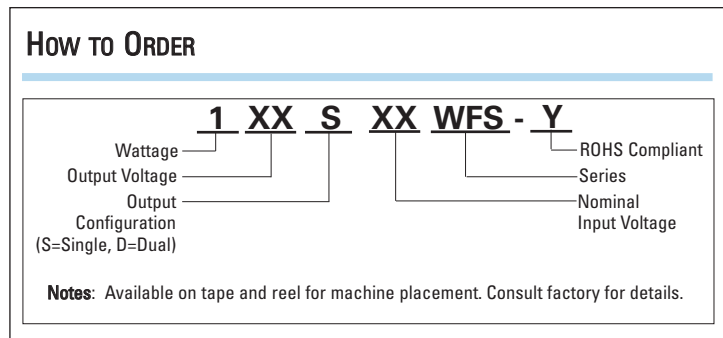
HOW TO ORDER

1 XX S XX WFS - Y

Wattage

Output Voltage

Output Configuration (S=Single, D=Dual)

ROHS Compliant

Series

Nominal Input Voltage

Notes: Available on tape and reel for machine placement. Consult factory for details.